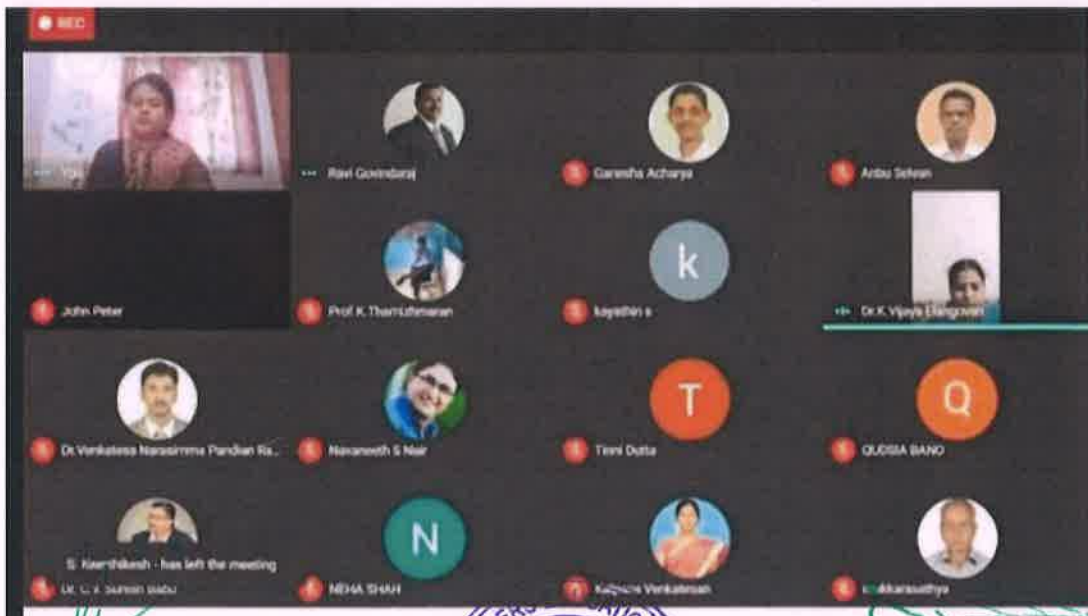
REC

You

Ravi Govindaraj

Ganesha Acharya

Anbu Selvan

John Peter

Prof.K.Thamizhmaran

k

kayathri s

Dr.K.Vijaya Elangovan

Dr.Venkatesa Narasimma Pandian Ra...

Navaneeth S Nair

T

Tinni Dutta

Q

QUDSIA BANO

S. Keerthikesh - has left the meeting

Dr. C.V. Suresh Babu

N

NEHA SHAH

Kalpana Venkatesan

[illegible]karasathya